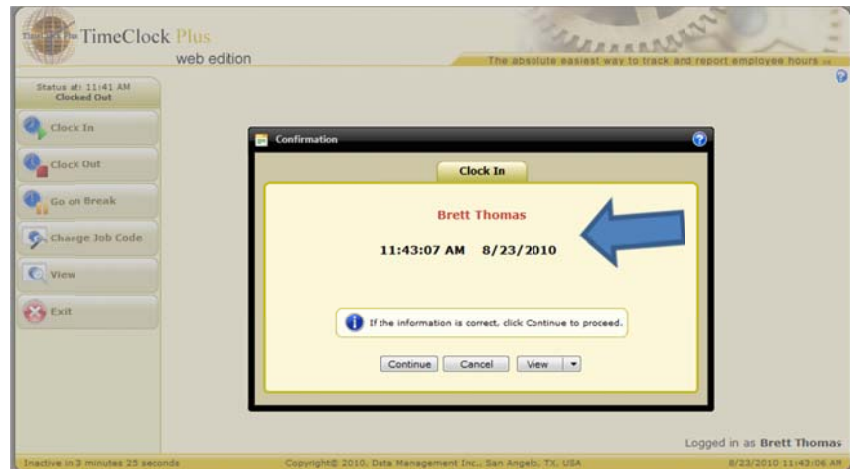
TimeClock Plus
web edition
The absolute easiest way to track and report employee hours ...

Status at: 11:41 AM
Clocked Out

Clock In
Clock Out
Go on Break
Change Job Code
View
Exit

Confirmation

Clock In

Brett Thomas

11:43:07 AM 8/23/2010

If the information is correct, click Continue to proceed.

Continue
Cancel
View

Logged in as Brett Thomas

Inactive in 3 minutes 25 seconds
Copyright© 2010, Data Management Inc., San Angelo, TX, USA
8/23/2010 11:43:06 AM